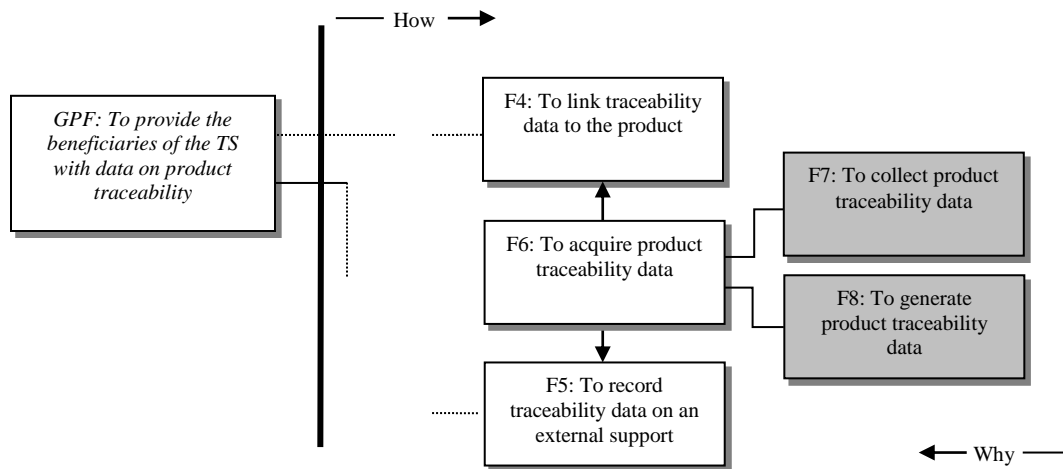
How

GPF: To provide the beneficiaries of the TS with data on product traceability

F4: To link traceability data to the product

F7: To collect product traceability data

F6: To acquire product traceability data

F8: To generate product traceability data

F5: To record traceability data on an external support

Why